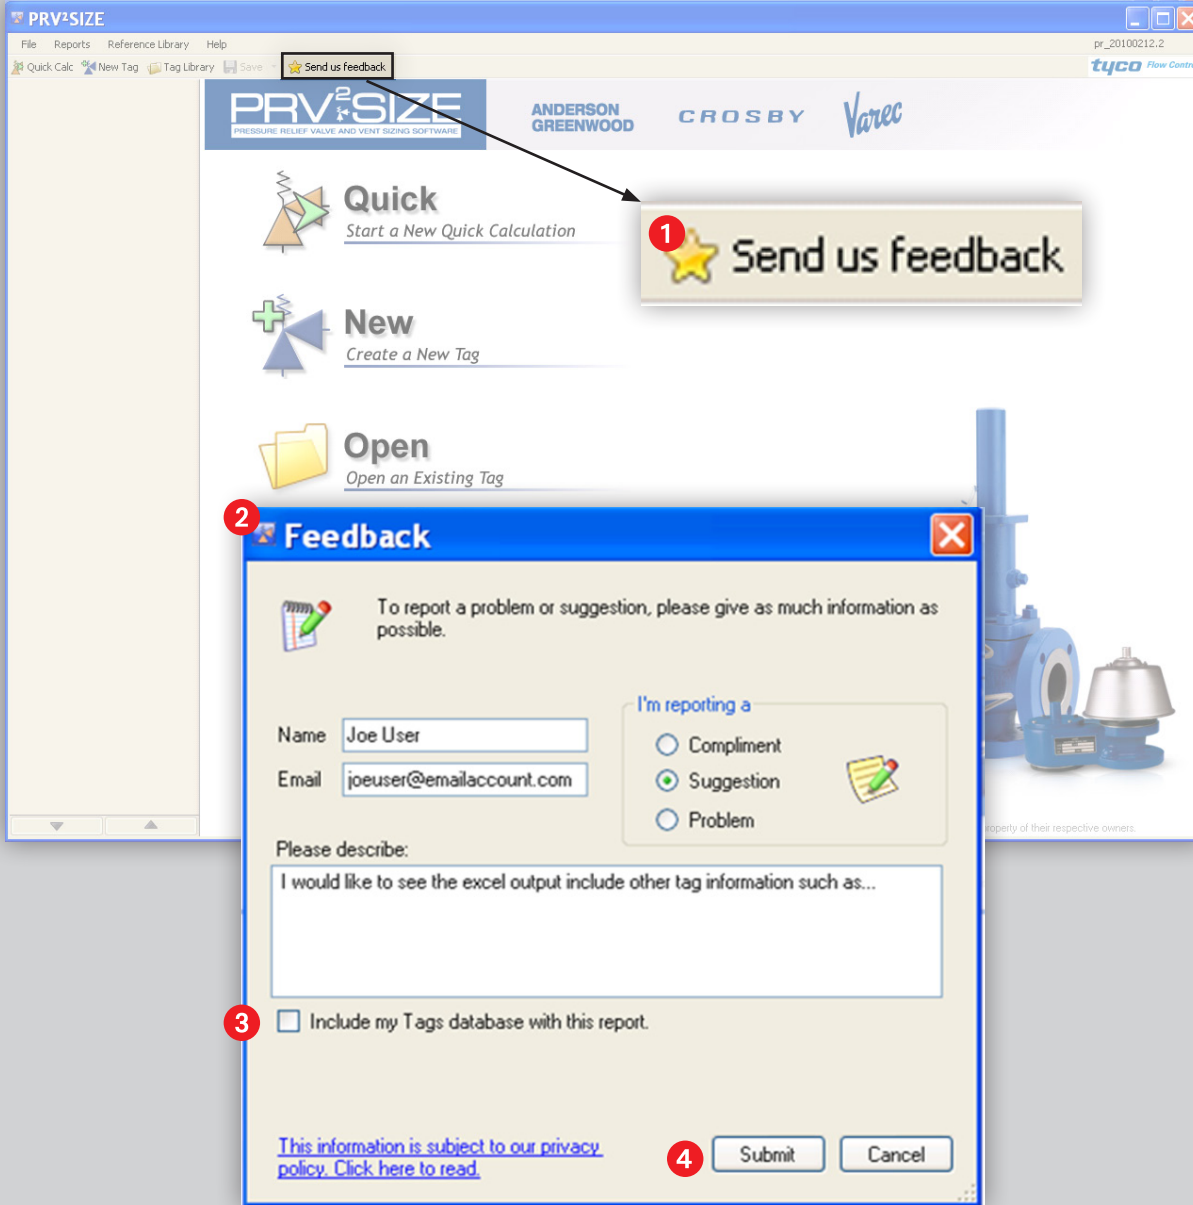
PRV²SIZE

File Reports Reference Library Help

pr_20100212.2

Quick Calc New Tag Tag Library Save Send us feedback

tyco Flow Contr

PRV²SIZE
PRESSURE RELIEF VALVE AND VENT SIZING SOFTWARE

ANDERSON GREENWOOD CROSBY Varec

1 Send us feedback

Quick
Start a New Quick Calculation

New
Create a New Tag

Open
Open an Existing Tag

2 Feedback

To report a problem or suggestion, please give as much information as possible.

Name Joe User
Email joeuser@emailaccount.com

I'm reporting a
Compliment
Suggestion
Problem

Please describe:
I would like to see the excel output include other tag information such as...

3 Include my Tags database with this report.

This information is subject to our privacy policy. Click here to read.

4 Submit Cancel

roperty of their respective owners.